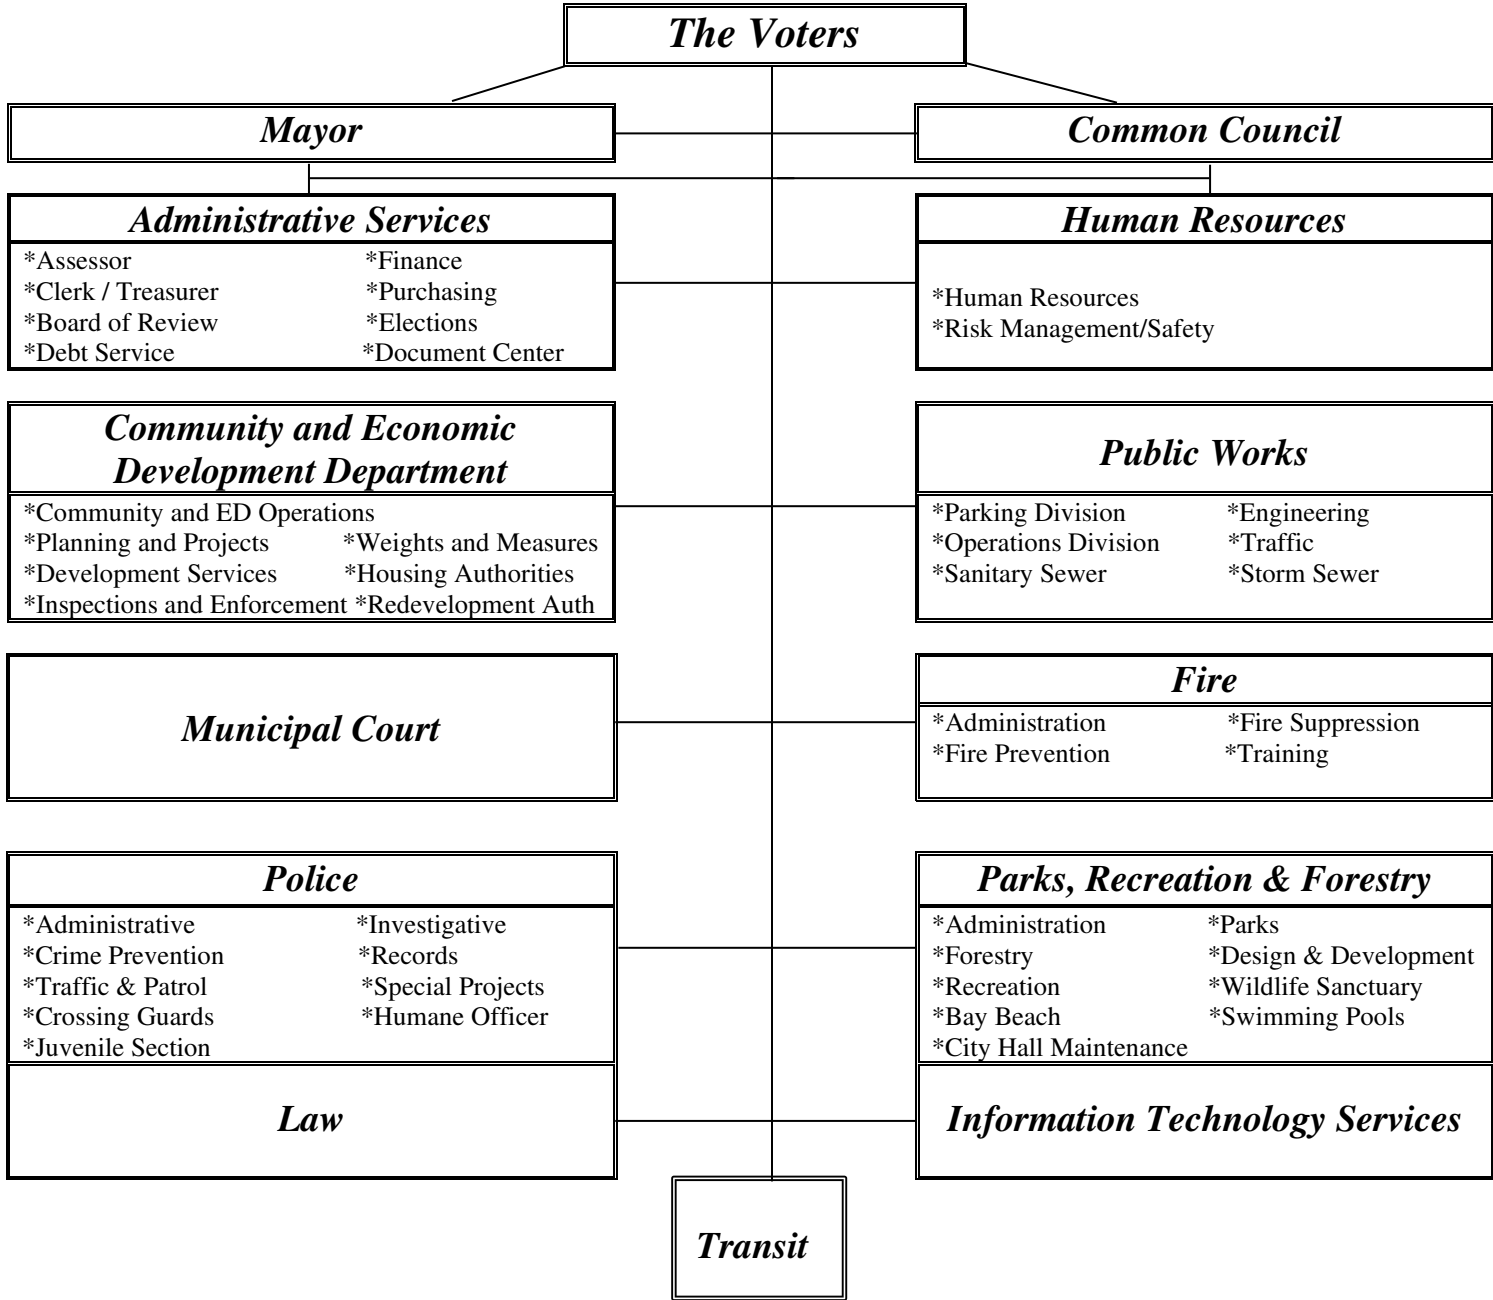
The Voters

Mayor

Common Council

Administrative Services

*Assessor
*Clerk / Treasurer
*Board of Review
*Debt Service

*Finance
*Purchasing
*Elections
*Document Center

Human Resources

*Human Resources
*Risk Management/Safety

Community and Economic Development Department

*Community and ED Operations
*Planning and Projects
*Development Services
*Inspections and Enforcement

*Weights and Measures
*Housing Authorities
*Redevelopment Auth

Public Works

*Parking Division
*Operations Division
*Sanitary Sewer

*Engineering
*Traffic
*Storm Sewer

Municipal Court

Fire

*Administration
*Fire Prevention

*Fire Suppression
*Training

Police

*Administrative
*Crime Prevention
*Traffic & Patrol
*Crossing Guards
*Juvenile Section

*Investigative
*Records
*Special Projects
*Humane Officer

Parks, Recreation & Forestry

*Administration
*Forestry
*Recreation
*Bay Beach
*City Hall Maintenance

*Parks
*Design & Development
*Wildlife Sanctuary
*Swimming Pools

Law

Information Technology Services

Transit